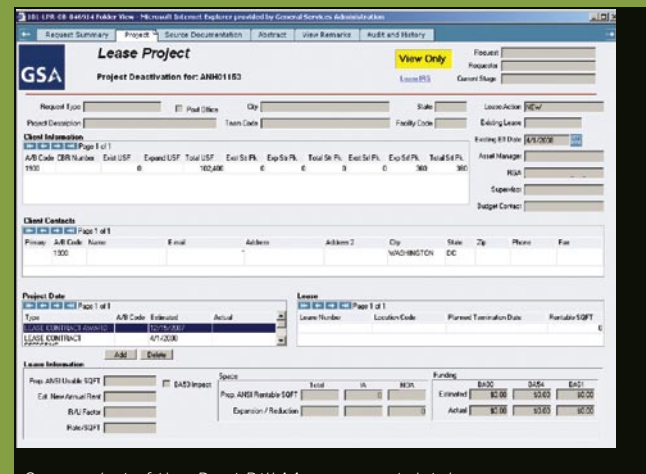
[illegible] Folder View - Microsoft Internet Explorer provided by General Services Administration

Request Summary | Project | Source Documentation | Abstract | View Remarks | Audit and History

GSA

Lease Project

Project Deactivation for: ANH01153

View Only

Lease IRS

Request
Requestor
Current Stage

Request Type | Post Office | City | State | Lease Action NEW

Project Description | Team Code | Facility Code | Existing Lease

Client Information

Page 1 of 1

Existing Exp Date 4/1/2030

| A/B Code | CBR Number | Exist USF | Expand USF | Total USF | Exst Sfc Pk. | Exp Sfc Pk. | Total Sfc Pk. | Exst Str Pk. | Exp Str Pk. | Total Str Pk. |
|---|---|---|---|---|---|---|---|---|---|---|
| 1300 | | 0 | | 102,400 | 0 | 0 | 0 | 0 | 360 | 360 |

Asset Manager

RSA

Supervisor

Budget Contact

Client Contacts

Page 1 of 1

| Primary | A/B Code | Name | E-mail | Address | Address 2 | City | State | Zip | Phone | Fax |
|---|---|---|---|---|---|---|---|---|---|---|
| | 1300 | | | | | WASHINGTON | DC | | | |

Project Date

Page 1 of 1

| Type | A/B Code | Estimated | Actual |
|---|---|---|---|
| LEASE CONTRACT AWARD | | 12/15/2007 | |
| LEASE CONTRACT | | 4/1/2030 | |

Add | Delete

Lease

Page 1 of 1

| Lease Number | Location Code | Planned Termination Date | Rentable SQFT |
|---|---|---|---|
| | | | 0 |

Lease Information

Prop. ANSI/Usable SQFT | BA53 Impact

Est. New Annual Rent

R/U Factor

Rate/SQFT

Space

| | Total | IA | NOA |
|---|---|---|---|
| Prop. ANSI Rentable SQFT | | 0 | 0 |
| Expansion / Reduction | | | 0 |

Funding

| | BA00 | BA54 | BA61 |
|---|---|---|---|
| Estimated | $0.00 | $0.00 | $0.00 |
| Actual | $0.00 | $0.00 | $0.00 |